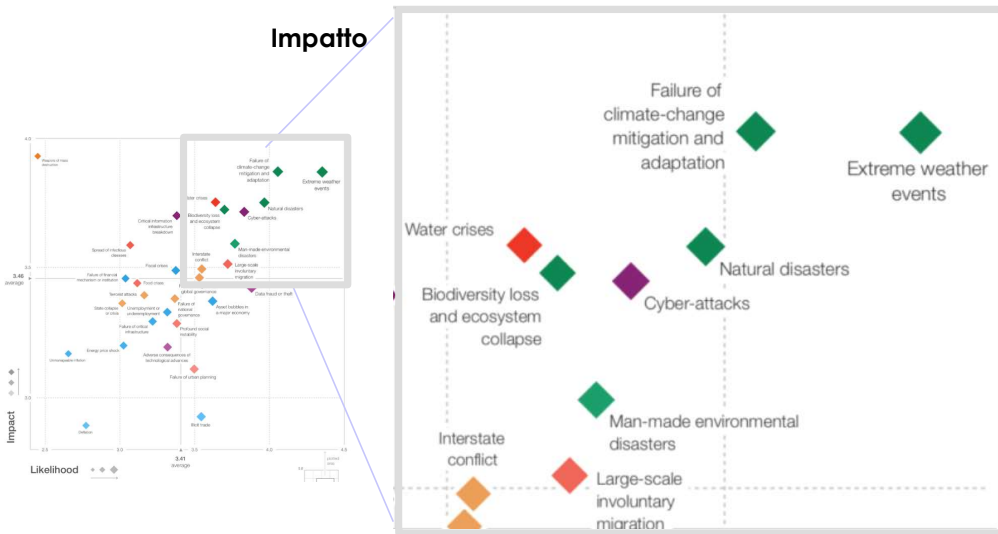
Impatto

4.0

Weapons of mass destruction

Failure of climate-change mitigation and adaptation

Extreme weather events

Water crises

Natural disasters

Biodiversity loss and ecosystem collapse

Cyber-attacks

Critical information infrastructure breakdown

Spread of infectious diseases

Man-made environmental disasters

Interstate conflict

Large-scale involuntary migration

3.46 average

Fiscal crises

Failure of financial mechanism or institution

Food crises

Data fraud or theft

Terrorist attacks

global governance

State collapse or crisis

Unemployment or underemployment

Failure of national governance

Asset bubbles in a major economy

Failure of critical infrastructure

Profound social instability

Energy price shock

Unmanageable inflation

Adverse consequences of technological advances

Failure of urban planning

3.0

Deflation

Illicit trade

Impact

Likelihood

2.5

3.0

3.41 average

4.0

4.5

Water crises

Failure of climate-change mitigation and adaptation

Extreme weather events

Natural disasters

Biodiversity loss and ecosystem collapse

Cyber-attacks

Man-made environmental disasters

Interstate conflict

Large-scale involuntary migration